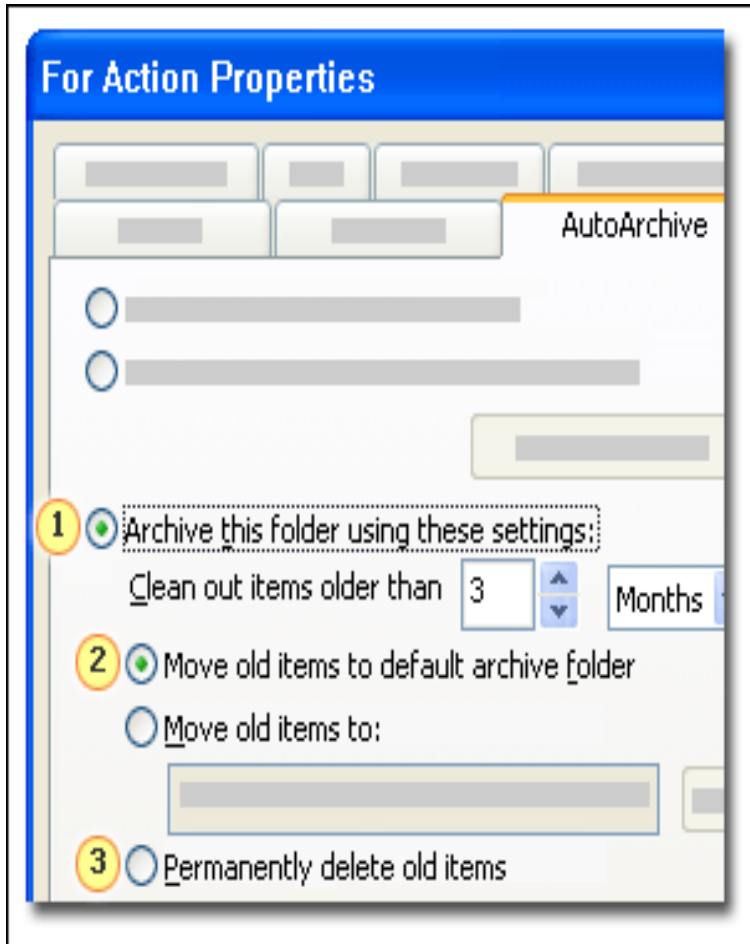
For Action Properties

AutoArchive

1 Archive this folder using these settings:

Clean out items older than 3 Months

2 Move old items to default archive folder

Move old items to:

3 Permanently delete old items